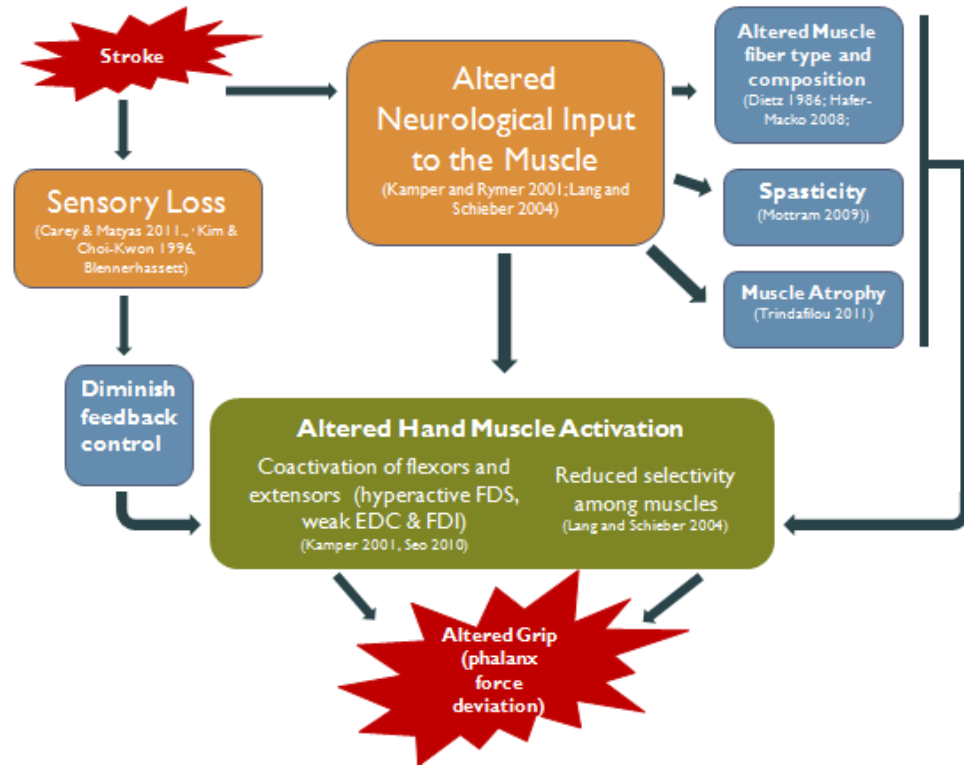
Stroke

Altered Neurological Input to the Muscle
(Kamper and Rymer 2001; Lang and Schieber 2004)

Altered Muscle fiber type and composition
(Dietz 1986; Hafer-Macko 2008;

Spasticity
(Mottram 2009))

Muscle Atrophy
(Trindafilou 2011)

Sensory Loss
(Carey & Matyas 2011., Kim & Choi-Kwon 1996, Blennerhassett)

Diminish feedback control

Altered Hand Muscle Activation

Coactivation of flexors and extensors (hyperactive FDS, weak EDC & FDI)
(Kamper 2001, Seo 2010)

Reduced selectivity among muscles
(Lang and Schieber 2004)

Altered Grip (phalanx force deviation)